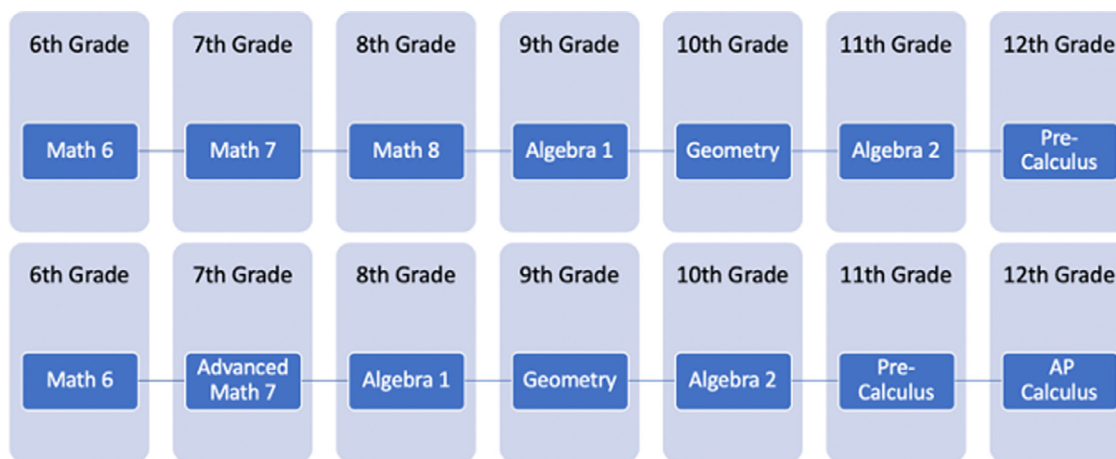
6th Grade

Math 6

7th Grade

Math 7

8th Grade

Math 8

9th Grade

Algebra 1

10th Grade

Geometry

11th Grade

Algebra 2

12th Grade

Pre-Calculus

6th Grade

Math 6

7th Grade

Advanced Math 7

8th Grade

Algebra 1

9th Grade

Geometry

10th Grade

Algebra 2

11th Grade

Pre-Calculus

12th Grade

AP Calculus